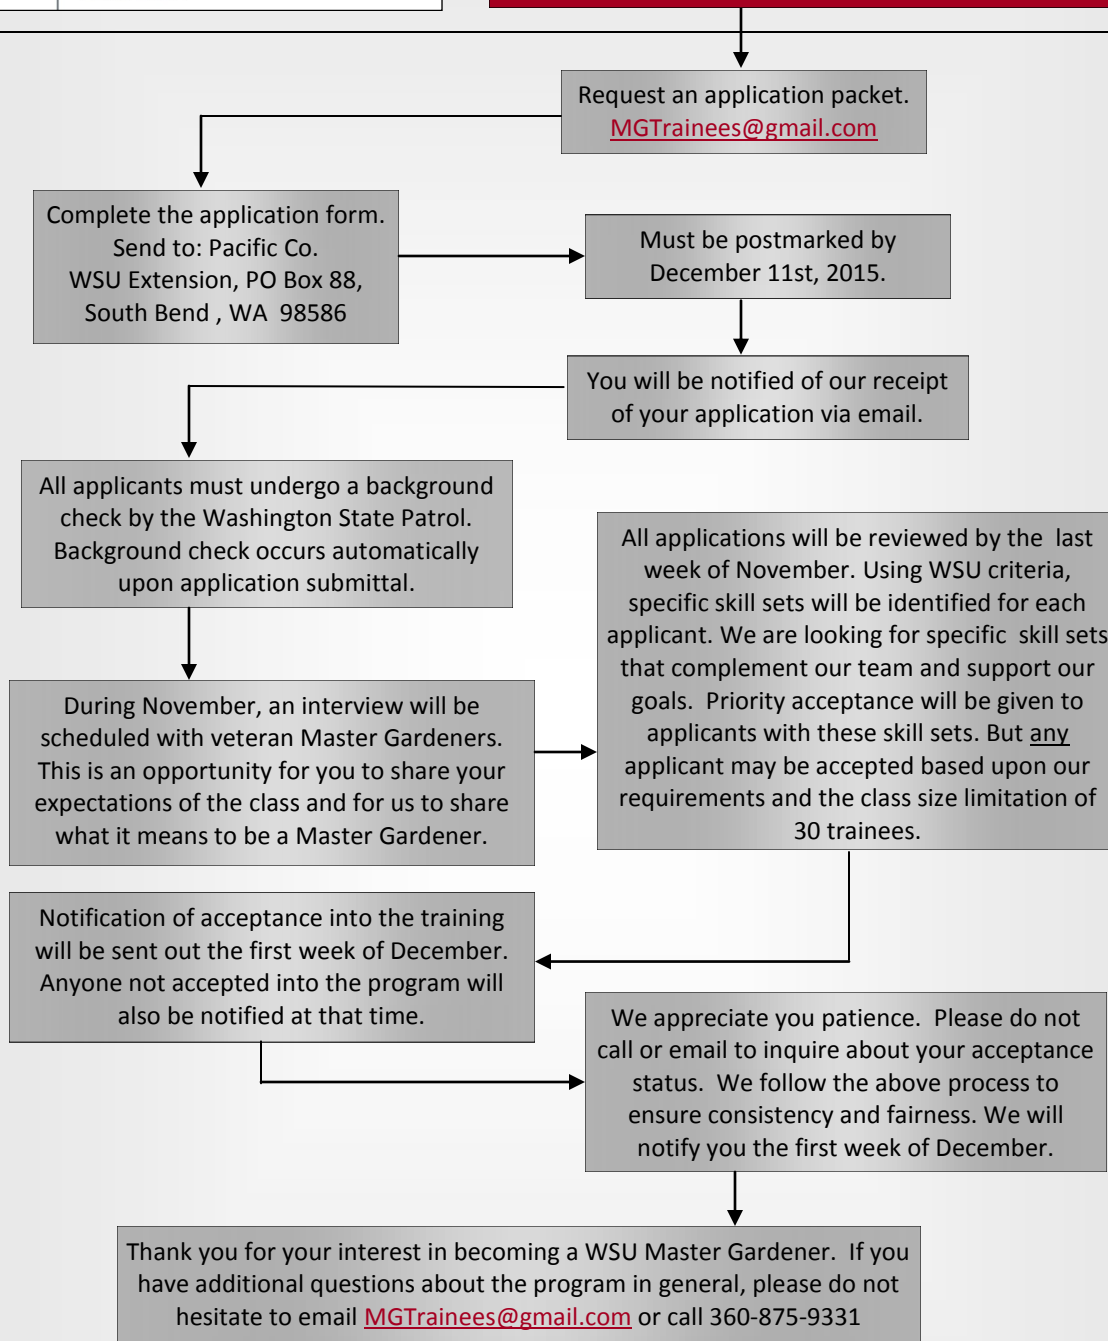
Request an application packet. MGTrainees@gmail.com

Complete the application form. Send to: Pacific Co. WSU Extension, PO Box 88, South Bend , WA 98586

Must be postmarked by December 11st, 2015.

You will be notified of our receipt of your application via email.

All applicants must undergo a background check by the Washington State Patrol. Background check occurs automatically upon application submittal.

All applications will be reviewed by the last week of November. Using WSU criteria, specific skill sets will be identified for each applicant. We are looking for specific skill sets that complement our team and support our goals. Priority acceptance will be given to applicants with these skill sets. But any applicant may be accepted based upon our requirements and the class size limitation of 30 trainees.

During November, an interview will be scheduled with veteran Master Gardeners. This is an opportunity for you to share your expectations of the class and for us to share what it means to be a Master Gardener.

Notification of acceptance into the training will be sent out the first week of December. Anyone not accepted into the program will also be notified at that time.

We appreciate you patience. Please do not call or email to inquire about your acceptance status. We follow the above process to ensure consistency and fairness. We will notify you the first week of December.

Thank you for your interest in becoming a WSU Master Gardener. If you have additional questions about the program in general, please do not hesitate to email MGTrainees@gmail.com or call 360-875-9331